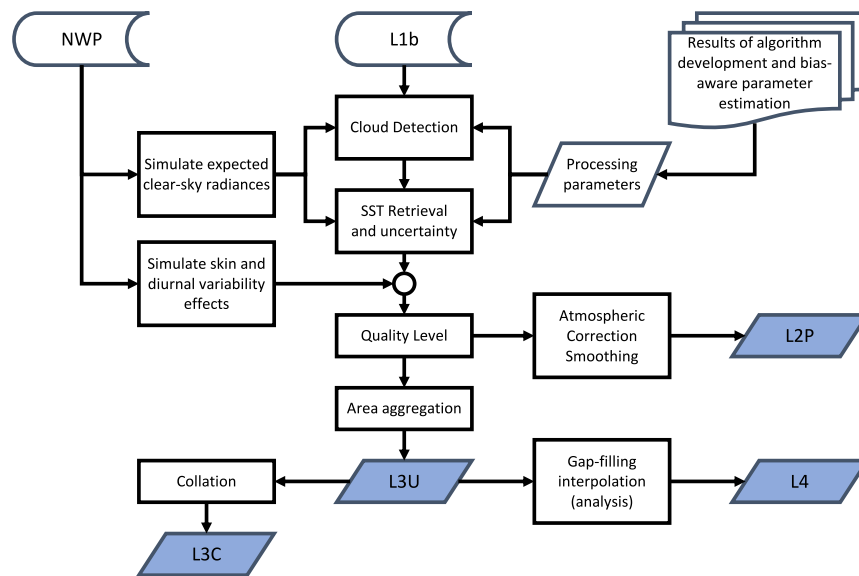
NWP

L1b

Results of algorithm development and bias-aware parameter estimation

Cloud Detection

Simulate expected clear-sky radiances

Processing parameters

SST Retrieval and uncertainty

Simulate skin and diurnal variability effects

Quality Level

Atmospheric Correction Smoothing

L2P

Area aggregation

Collation

L3U

Gap-filling interpolation (analysis)

L4

L3C